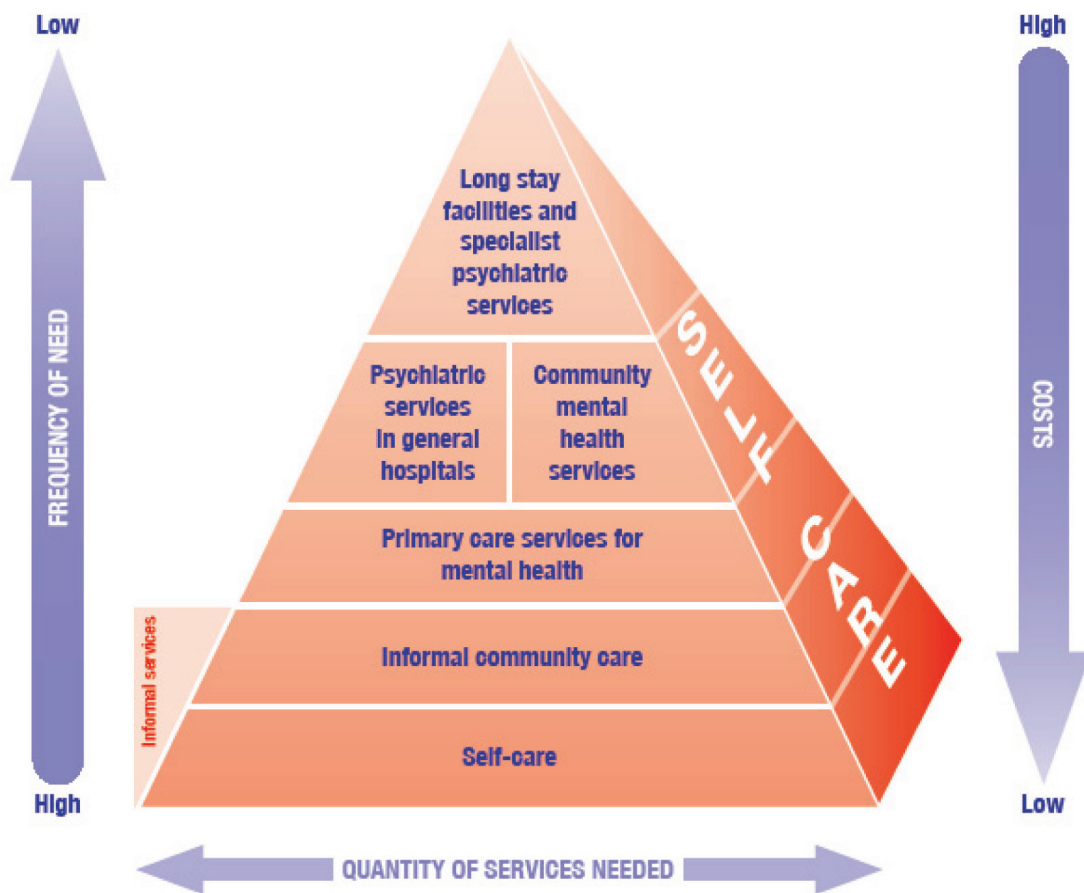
Low

High

FREQUENCY OF NEED

High

Low

COSTS

Long stay facilities and specialist psychiatric services

Psychiatric services in general hospitals

Community mental health services

Primary care services for mental health

Informal community care

Self-care

Informal services

SELF CARE

QUANTITY OF SERVICES NEEDED